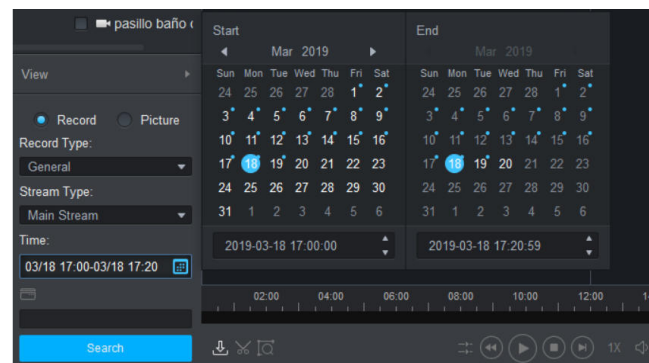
pasillo baño (

View

Record Picture

Record Type:

General

Stream Type:

Main Stream

Time:

03/18 17:00-03/18 17:20

Search

Start

Mar 2019

| Sun | Mon | Tue | Wed | Thu | Fri | Sat |
|---|---|---|---|---|---|---|
| 24 | 25 | 26 | 27 | 28 | 1 | 2 |
| 3 | 4 | 5 | 6 | 7 | 8 | 9 |
| 10 | 11 | 12 | 13 | 14 | 15 | 16 |
| 17 | 18 | 19 | 20 | 21 | 22 | 23 |
| 24 | 25 | 26 | 27 | 28 | 29 | 30 |
| 31 | 1 | 2 | 3 | 4 | 5 | 6 |

2019-03-18 17:00:00

End

Mar 2019

| Sun | Mon | Tue | Wed | Thu | Fri | Sat |
|---|---|---|---|---|---|---|
| 24 | 25 | 26 | 27 | 28 | 1 | 2 |
| 3 | 4 | 5 | 6 | 7 | 8 | 9 |
| 10 | 11 | 12 | 13 | 14 | 15 | 16 |
| 17 | 18 | 19 | 20 | 21 | 22 | 23 |
| 24 | 25 | 26 | 27 | 28 | 29 | 30 |
| 31 | 1 | 2 | 3 | 4 | 5 | 6 |

2019-03-18 17:20:59

02:00 04:00 06:00 08:00 10:00 12:00 1

1X